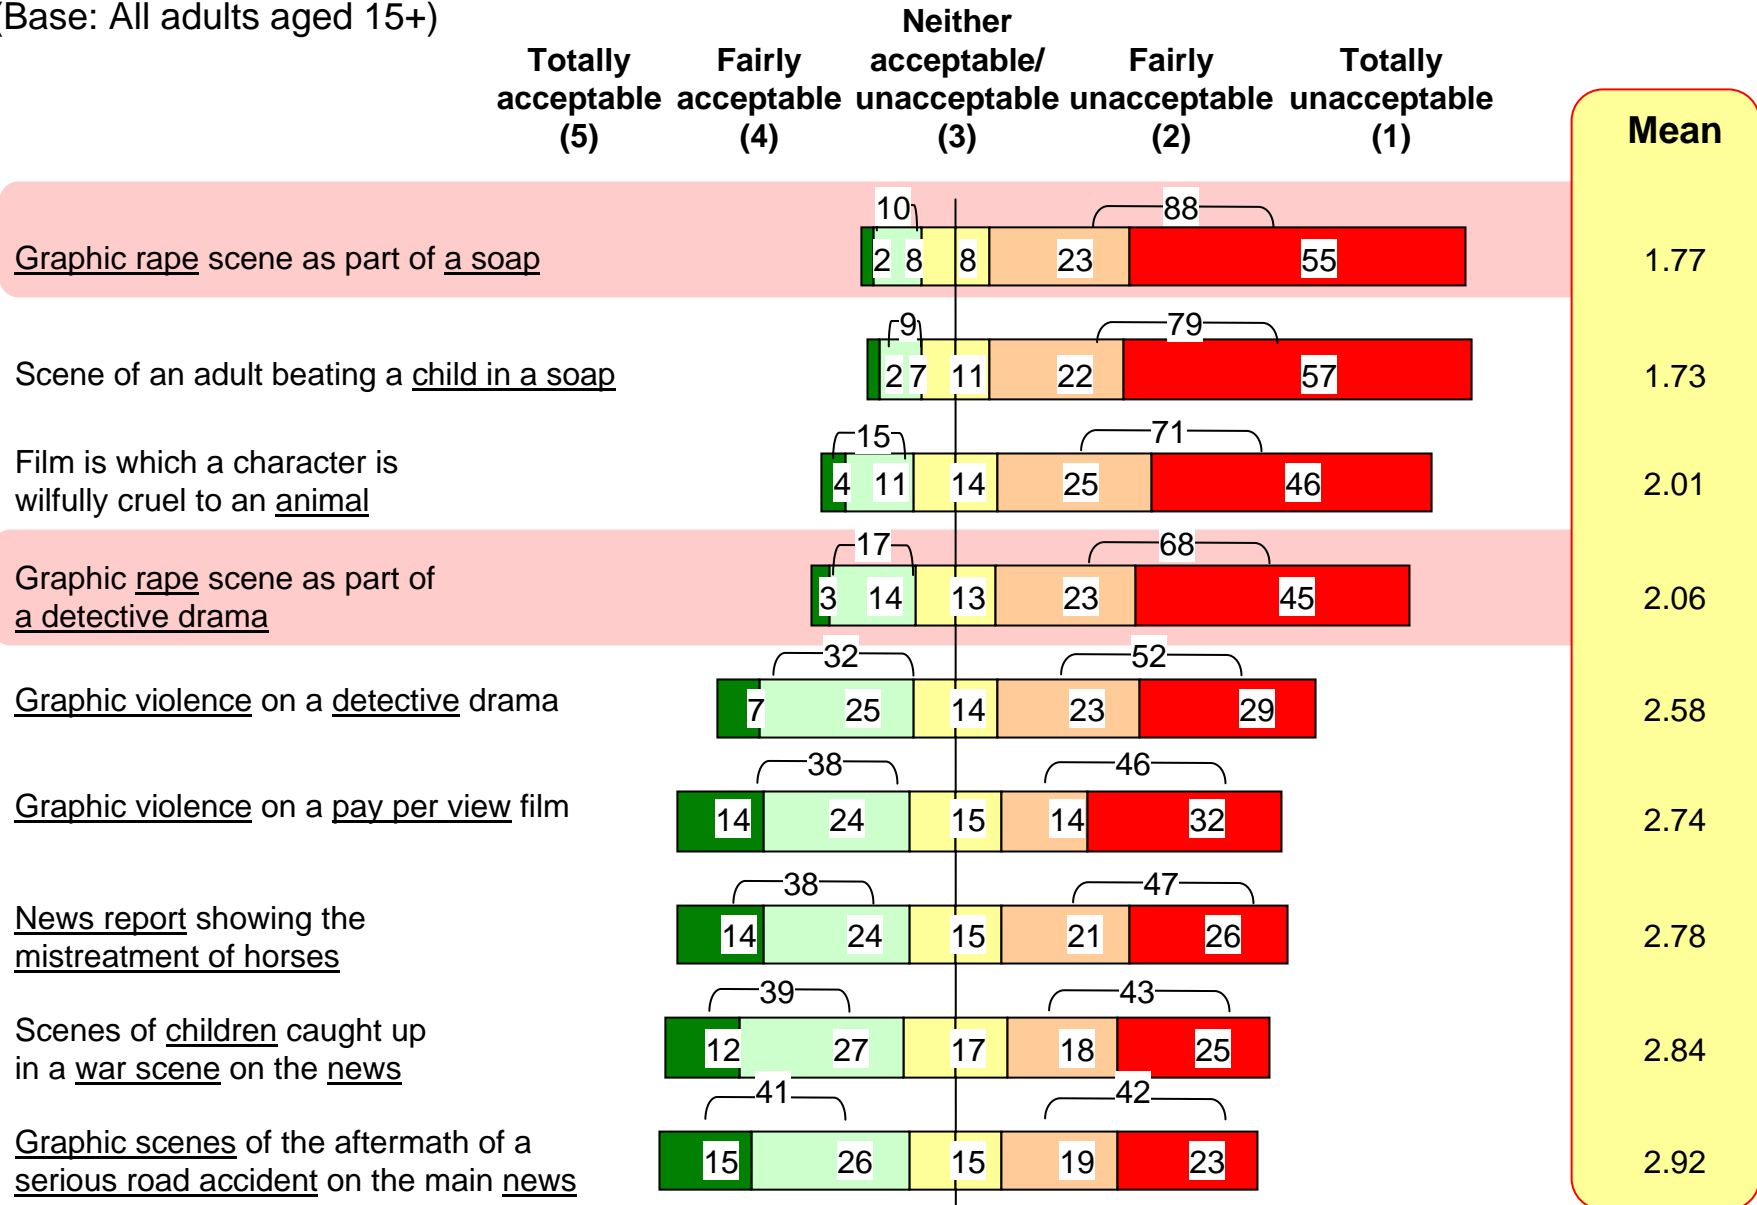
(Base: All adults aged 15+)

| | Totally acceptable (5) | Fairly acceptable (4) | Neither acceptable/ unacceptable (3) | Fairly unacceptable (2) | Totally unacceptable (1) | Mean |
|---|---|---|---|---|---|---|
| Graphic rape scene as part of a soap (10 / 88) | 2 | 8 | 8 | 23 | 55 | 1.77 |
| Scene of an adult beating a child in a soap (9 / 79) | 2 | 7 | 11 | 22 | 57 | 1.73 |
| Film is which a character is wilfully cruel to an animal (15 / 71) | 4 | 11 | 14 | 25 | 46 | 2.01 |
| Graphic rape scene as part of a detective drama (17 / 68) | 3 | 14 | 13 | 23 | 45 | 2.06 |
| Graphic violence on a detective drama (32 / 52) | 7 | 25 | 14 | 23 | 29 | 2.58 |
| Graphic violence on a pay per view film (38 / 46) | 14 | 24 | 15 | 14 | 32 | 2.74 |
| News report showing the mistreatment of horses (38 / 47) | 14 | 24 | 15 | 21 | 26 | 2.78 |
| Scenes of children caught up in a war scene on the news (39 / 43) | 12 | 27 | 17 | 18 | 25 | 2.84 |
| Graphic scenes of the aftermath of a serious road accident on the main news (41 / 42) | 15 | 26 | 15 | 19 | 23 | 2.92 |